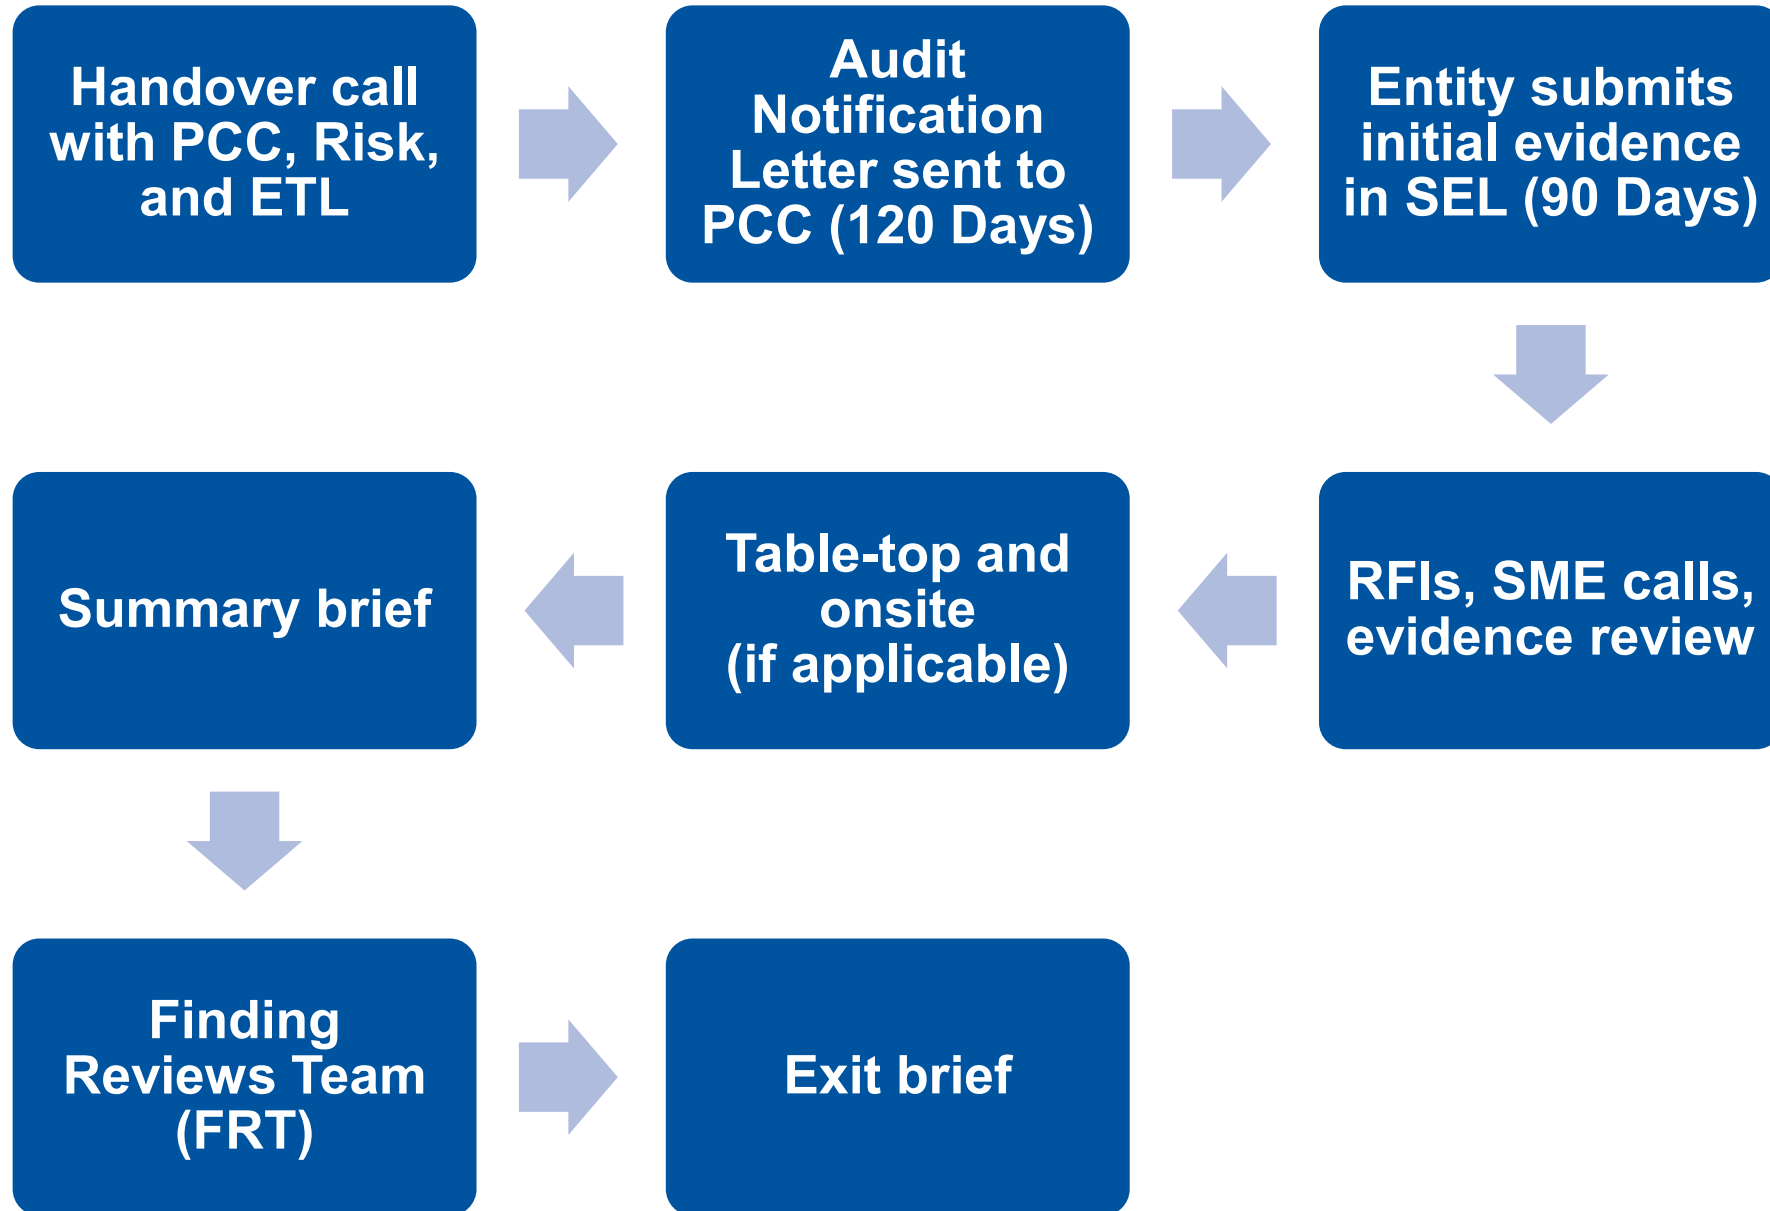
Handover call with PCC, Risk, and ETL

Audit Notification Letter sent to PCC (120 Days)

Entity submits initial evidence in SEL (90 Days)

RFIs, SME calls, evidence review

Table-top and onsite (if applicable)

Summary brief

Finding Reviews Team (FRT)

Exit brief